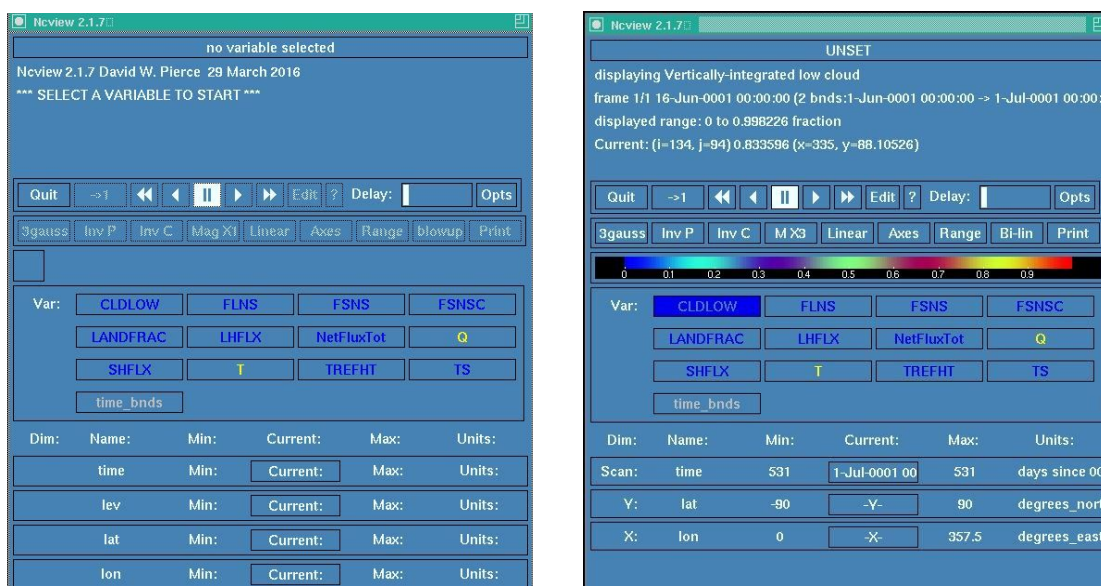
Ncview 2.1.7

no variable selected

Ncview 2.1.7 David W. Pierce 29 March 2016

*** SELECT A VARIABLE TO START ***

Quit ->1 ◀◀ ◀ II ▶ ▶▶ Edit ? Delay: Opts

3gauss Inv P Inv C Mag X1 Linear Axes Range blowup Print

Var: CLDLOW FLNS FSNS FSNSC LANDFRAC LHFLX NetFluxTot Q SHFLX T TREFHT TS time_bnds

| Dim: | Name: | Min: | Current: | Max: | Units: |
|---|---|---|---|---|---|
| | time | Min: | Current: | Max: | Units: |
| | lev | Min: | Current: | Max: | Units: |
| | lat | Min: | Current: | Max: | Units: |
| | lon | Min: | Current: | Max: | Units: |

Ncview 2.1.7

UNSET

displaying Vertically-integrated low cloud

frame 1/1 16-Jun-0001 00:00:00 (2 bnds:1-Jun-0001 00:00:00 -> 1-Jul-0001 00:00:

displayed range: 0 to 0.998226 fraction

Current: (i=134, j=94) 0.833596 (x=335, y=88.10526)

Quit ->1 ◀◀ ◀ II ▶ ▶▶ Edit ? Delay: Opts

3gauss Inv P Inv C M X3 Linear Axes Range Bi-lin Print

0 0.1 0.2 0.3 0.4 0.5 0.6 0.7 0.8 0.9

Var: CLDLOW FLNS FSNS FSNSC LANDFRAC LHFLX NetFluxTot Q SHFLX T TREFHT TS time_bnds

| Dim: | Name: | Min: | Current: | Max: | Units: |
|---|---|---|---|---|---|
| Scan: | time | 531 | 1-Jul-0001 00 | 531 | days since 00 |
| Y: | lat | -90 | -Y- | 90 | degrees_nort |
| X: | lon | 0 | -X- | 357.5 | degrees_east |